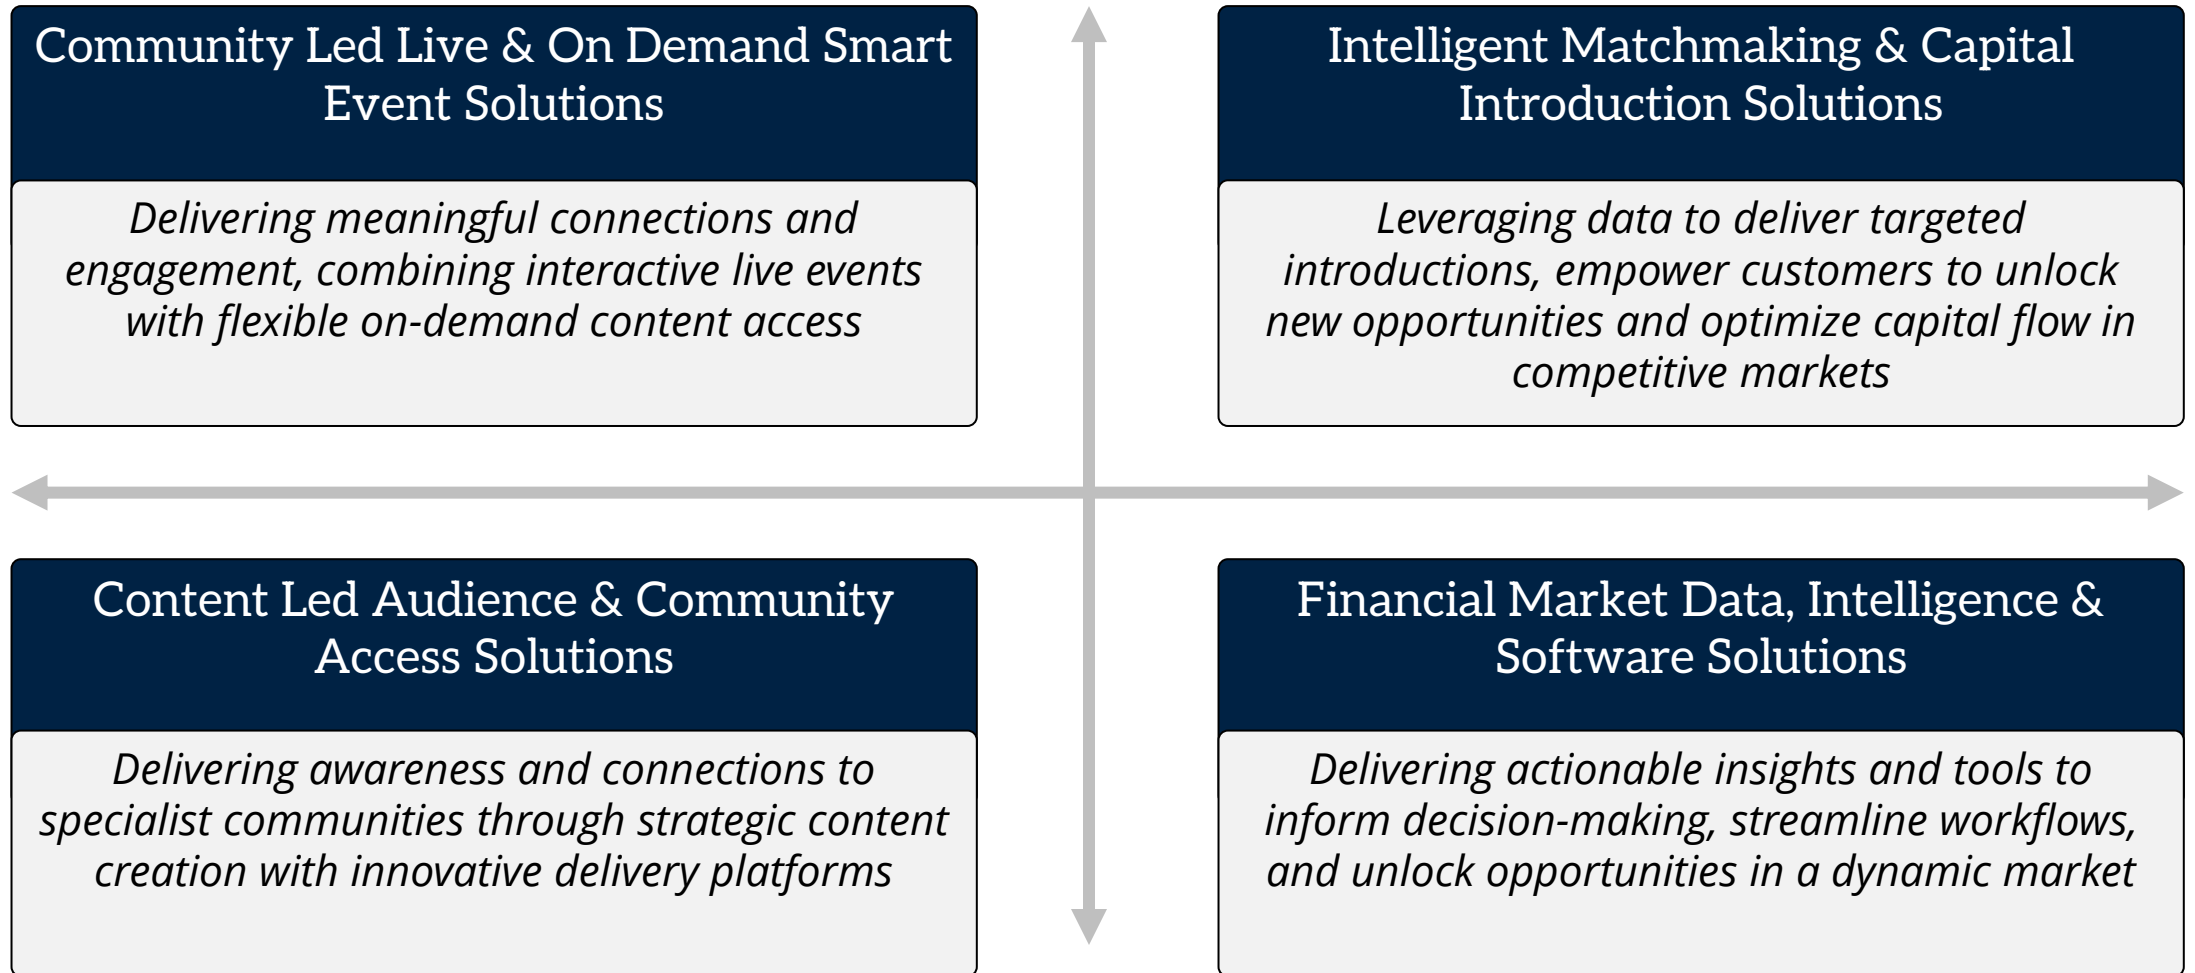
Community Led Live & On Demand Smart Event Solutions

Delivering meaningful connections and engagement, combining interactive live events with flexible on-demand content access

Intelligent Matchmaking & Capital Introduction Solutions

Leveraging data to deliver targeted introductions, empower customers to unlock new opportunities and optimize capital flow in competitive markets

Content Led Audience & Community Access Solutions

Delivering awareness and connections to specialist communities through strategic content creation with innovative delivery platforms

Financial Market Data, Intelligence & Software Solutions

Delivering actionable insights and tools to inform decision-making, streamline workflows, and unlock opportunities in a dynamic market